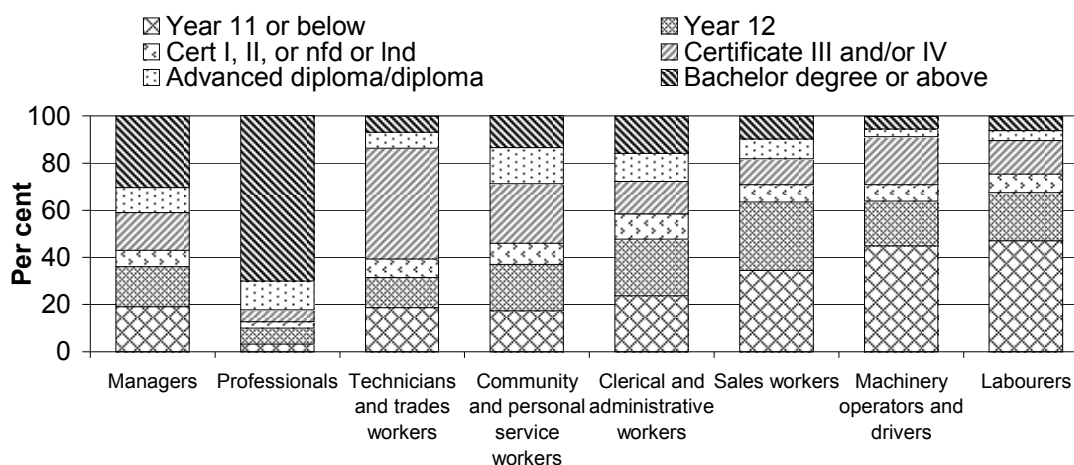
Year 11 or below
Year 12
Cert I, II, or nfd or lnd
Certificate III and/or IV
Advanced diploma/diploma
Bachelor degree or above

100
80
60
40
20
0

Per cent

Managers
Professionals
Technicians and trades workers
Community and personal service workers
Clerical and administrative workers
Sales workers
Machinery operators and drivers
Labourers